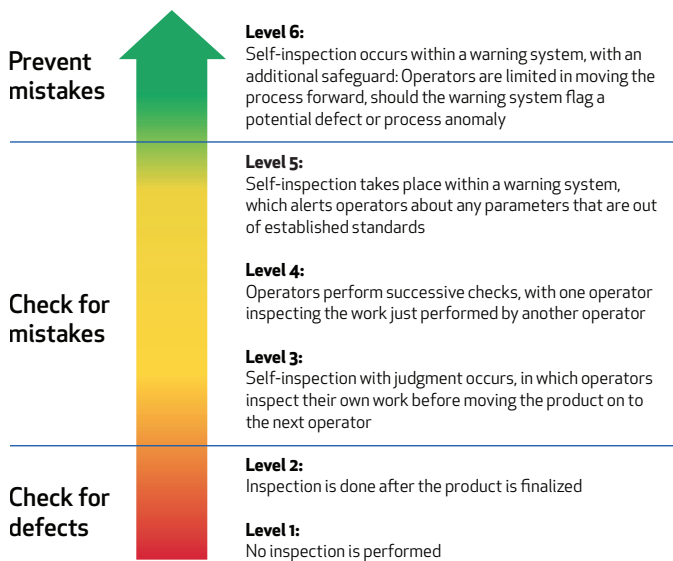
Prevent mistakes

Level 6:
Self-inspection occurs within a warning system, with an additional safeguard: Operators are limited in moving the process forward, should the warning system flag a potential defect or process anomaly

Check for mistakes

Level 5:
Self-inspection takes place within a warning system, which alerts operators about any parameters that are out of established standards

Level 4:
Operators perform successive checks, with one operator inspecting the work just performed by another operator

Level 3:
Self-inspection with judgment occurs, in which operators inspect their own work before moving the product on to the next operator

Check for defects

Level 2:
Inspection is done after the product is finalized

Level 1:
No inspection is performed